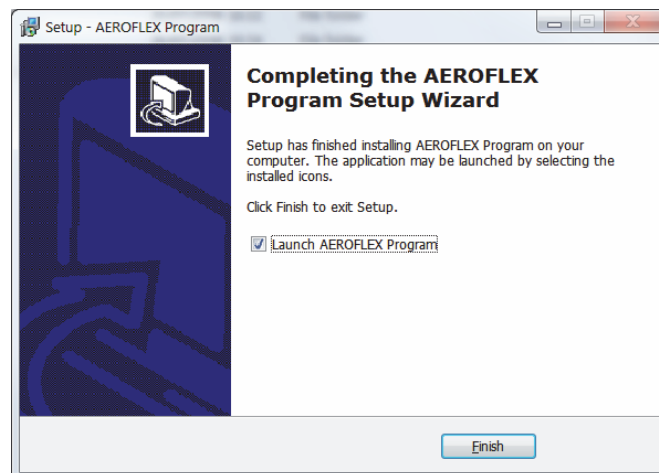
Setup - AEROFLEX Program

Completing the AEROFLEX Program Setup Wizard

Setup has finished installing AEROFLEX Program on your computer. The application may be launched by selecting the installed icons.

Click Finish to exit Setup.

Launch AEROFLEX Program

Finish